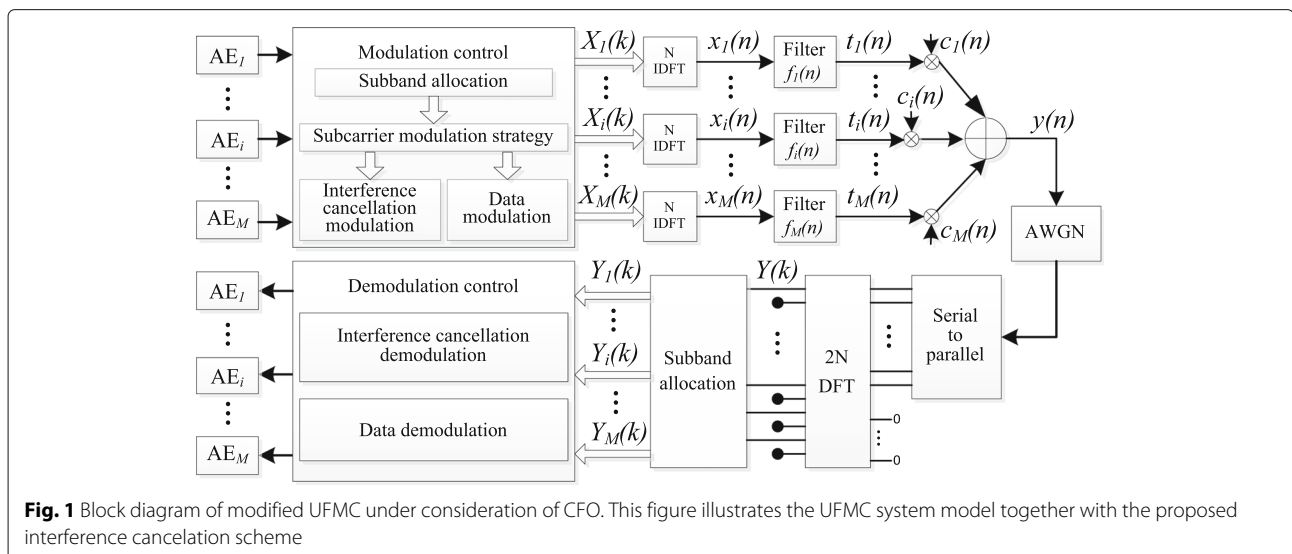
AE$_1$

AE$_i$

AE$_M$

Modulation control

Subband allocation

Subcarrier modulation strategy

Interference cancellation modulation

Data modulation

$X_1(k)$

$X_i(k)$

$X_M(k)$

N IDFT

N IDFT

N IDFT

$x_1(n)$

$x_i(n)$

$x_M(n)$

Filter $f_1(n)$

Filter $f_i(n)$

Filter $f_M(n)$

$t_1(n)$

$t_i(n)$

$t_M(n)$

$c_1(n)$

$c_i(n)$

$c_M(n)$

$y(n)$

AWGN

AE$_1$

AE$_i$

AE$_M$

Demodulation control

Interference cancellation demodulation

Data demodulation

$Y_1(k)$

$Y_i(k)$

$Y_M(k)$

Subband allocation

$Y(k)$

2N DFT

0

0

Serial to parallel

**Fig. 1** Block diagram of modified UFMC under consideration of CFO. This figure illustrates the UFMC system model together with the proposed interference cancelation scheme